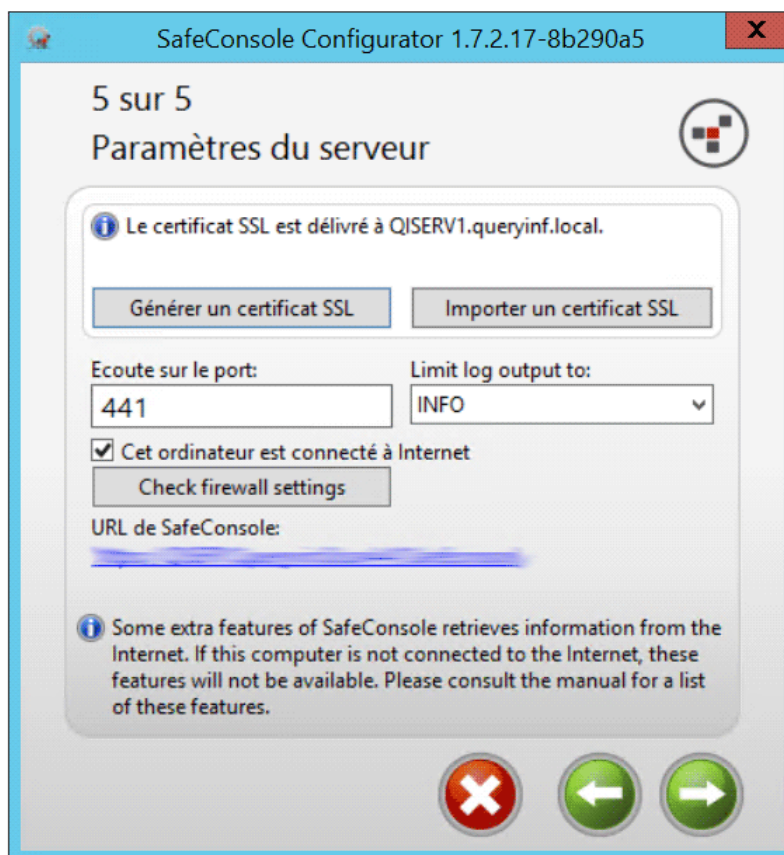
SafeConsole Configurator 1.7.2.17-8b290a5

X

5 sur 5

Paramètres du serveur

Le certificat SSL est délivré à QISERV1.queryinf.local.

Générer un certificat SSL

Importer un certificat SSL

Ecoute sur le port:

441

Limit log output to:

INFO

Cet ordinateur est connecté à Internet

Check firewall settings

URL de SafeConsole:

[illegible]

Some extra features of SafeConsole retrieves information from the Internet. If this computer is not connected to the Internet, these features will not be available. Please consult the manual for a list of these features.